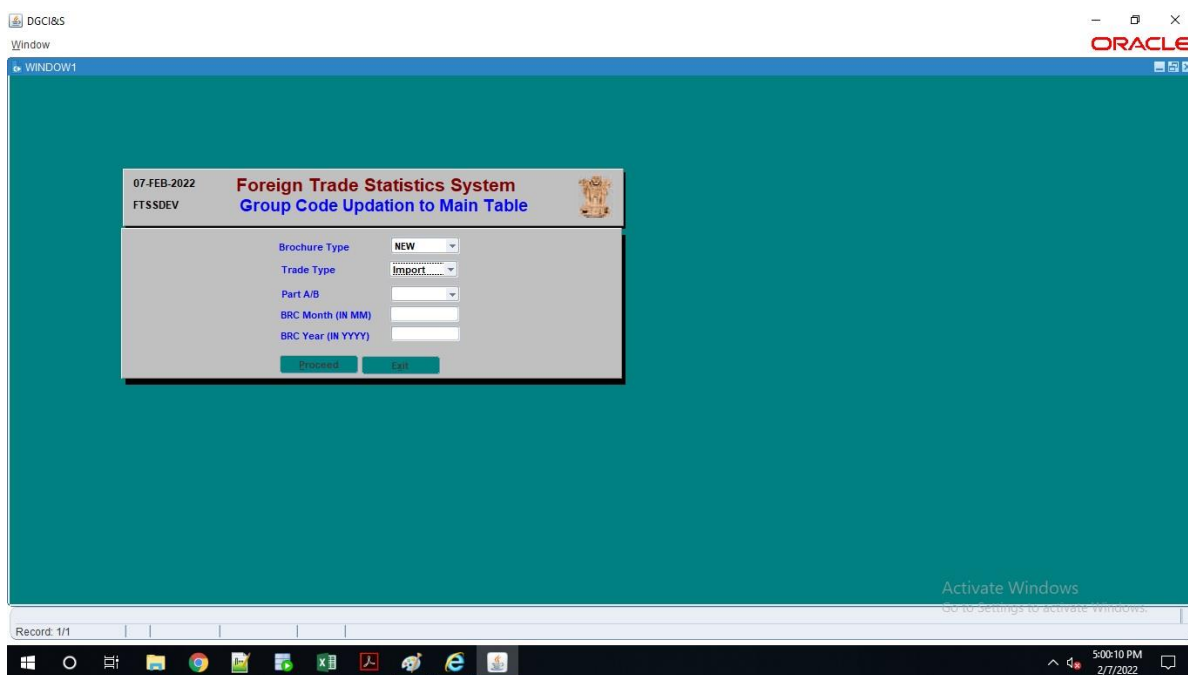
DGCI&S
Window
ORACLE
WINDOW1

07-FEB-2022
FTSSDEV
Foreign Trade Statistics System
Group Code Updation to Main Table

Brochure Type NEW
Trade Type Import
Part A/B
BRC Month (IN MM)
BRC Year (IN YYYY)
Proceed Exit

Activate Windows
Go to Settings to activate Windows.

Record: 1/1

5:00:10 PM
2/7/2022